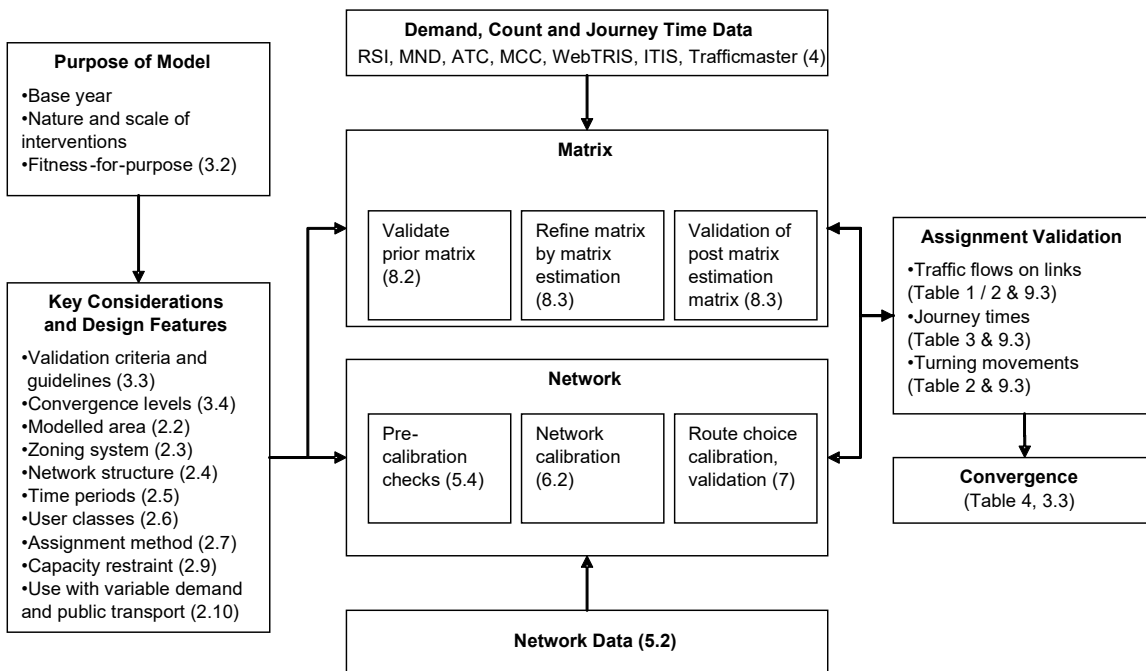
Purpose of Model
•Base year
•Nature and scale of interventions
•Fitness-for-purpose (3.2)

Key Considerations and Design Features
•Validation criteria and guidelines (3.3)
•Convergence levels (3.4)
•Modelled area (2.2)
•Zoning system (2.3)
•Network structure (2.4)
•Time periods (2.5)
•User classes (2.6)
•Assignment method (2.7)
•Capacity restraint (2.9)
•Use with variable demand and public transport (2.10)

Demand, Count and Journey Time Data
RSI, MND, ATC, MCC, WebTRIS, ITIS, Trafficmaster (4)

Matrix

Validate prior matrix (8.2)

Refine matrix by matrix estimation (8.3)

Validation of post matrix estimation matrix (8.3)

Network

Pre-calibration checks (5.4)

Network calibration (6.2)

Route choice calibration, validation (7)

Network Data (5.2)

Assignment Validation
•Traffic flows on links (Table 1 / 2 & 9.3)
•Journey times (Table 3 & 9.3)
•Turning movements (Table 2 & 9.3)

Convergence
(Table 4, 3.3)